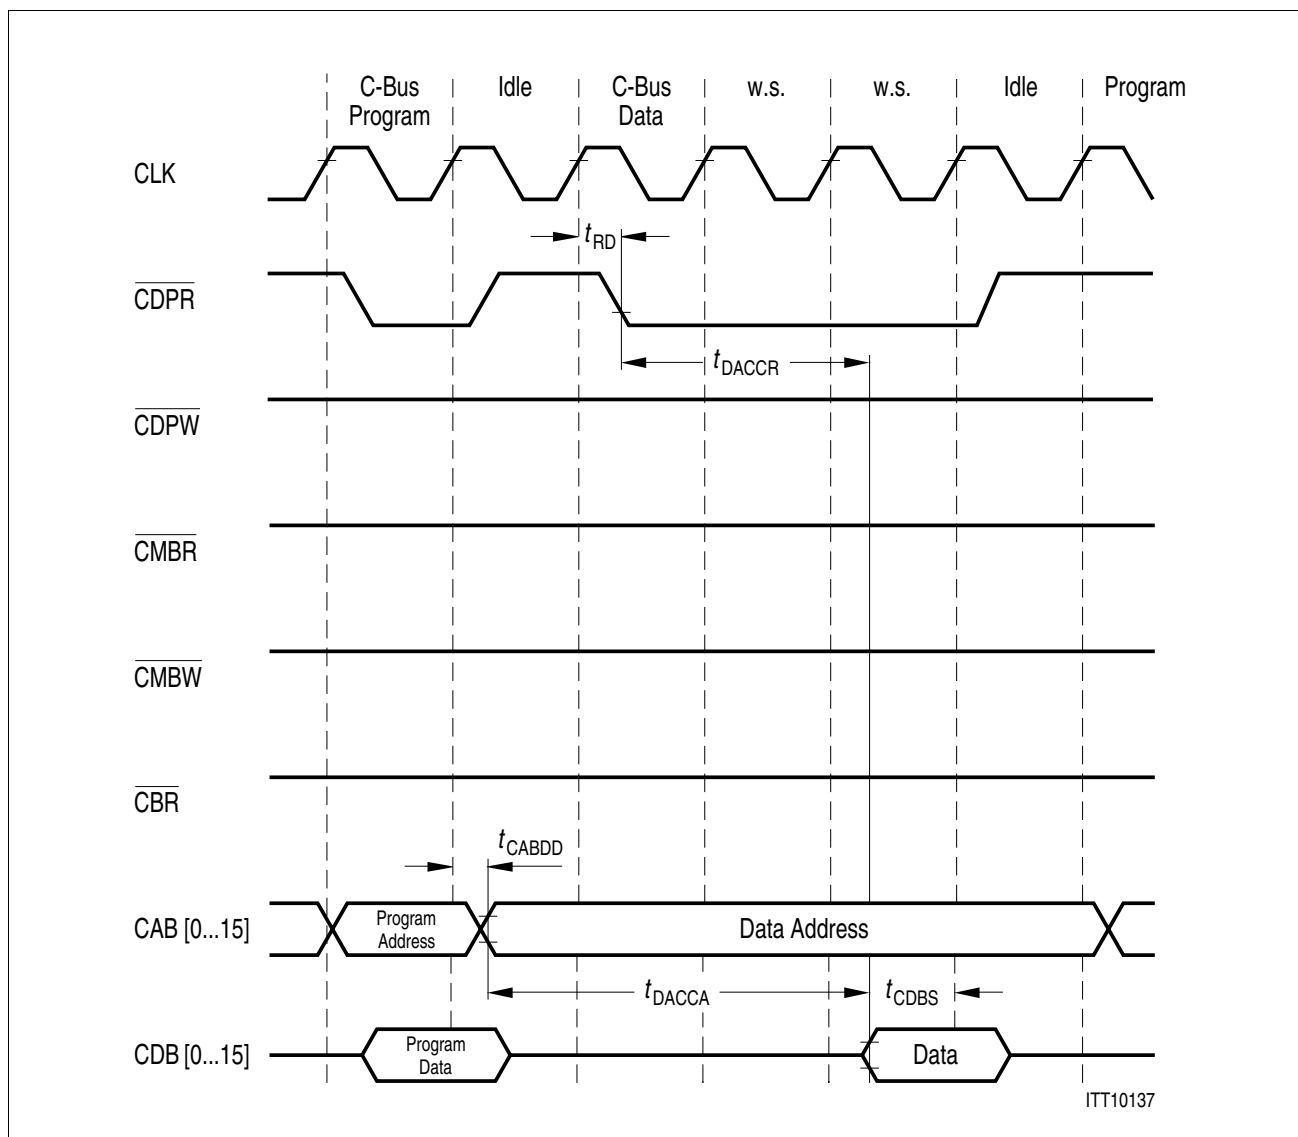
C-Bus Program | Idle | C-Bus Data | w.s. | w.s. | Idle | Program

CLK

$t_{RD}$

$\overline{CDPR}$

$t_{DACCR}$

$\overline{CDPW}$

$\overline{CMBR}$

$\overline{CMBW}$

$\overline{CBR}$

$t_{CABDD}$

CAB [0...15]

Program Address

Data Address

$t_{DACCA}$

$t_{CDBS}$

CDB [0...15]

Program Data

Data

ITT10137